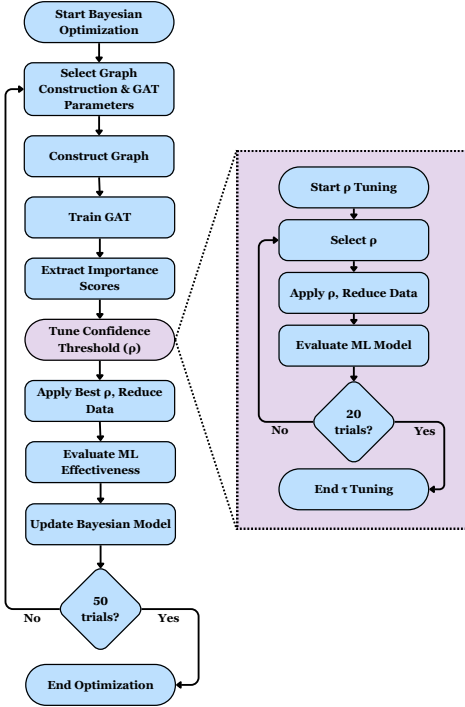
Start Bayesian Optimization

Select Graph Construction & GAT Parameters

Construct Graph

Train GAT

Extract Importance Scores

Tune Confidence Threshold (ρ)

Apply Best ρ, Reduce Data

Evaluate ML Effectiveness

Update Bayesian Model

50 trials?

No

Yes

End Optimization

Start ρ Tuning

Select ρ

Apply ρ, Reduce Data

Evaluate ML Model

20 trials?

No

Yes

End τ Tuning